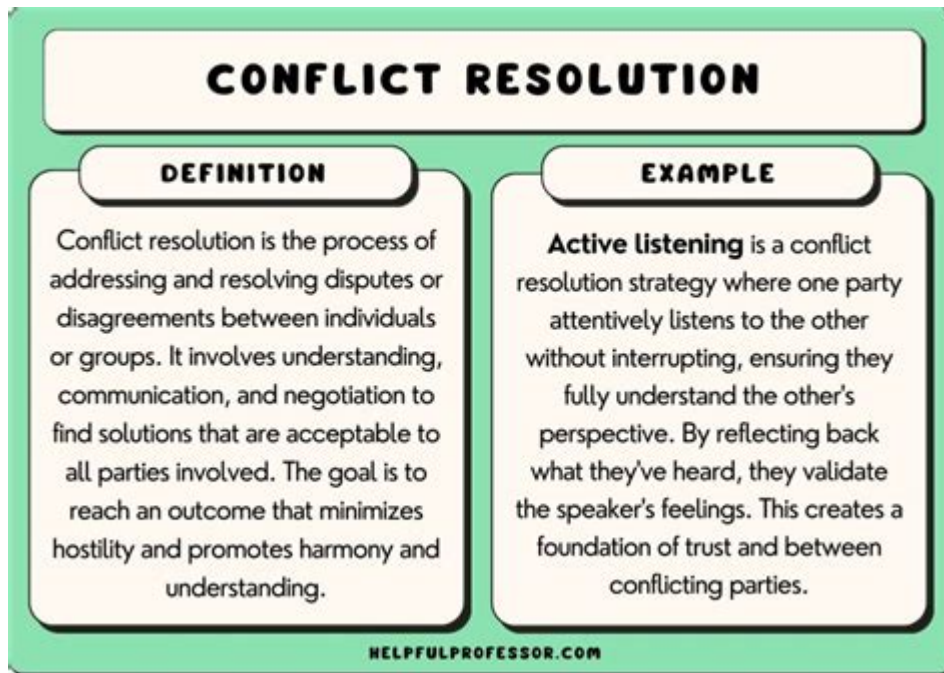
CONFLICT RESOLUTION

DEFINITION

Conflict resolution is the process of addressing and resolving disputes or disagreements between individuals or groups. It involves understanding, communication, and negotiation to find solutions that are acceptable to all parties involved. The goal is to reach an outcome that minimizes hostility and promotes harmony and understanding.

EXAMPLE

**Active listening** is a conflict resolution strategy where one party attentively listens to the other without interrupting, ensuring they fully understand the other's perspective. By reflecting back what they've heard, they validate the speaker's feelings. This creates a foundation of trust and between conflicting parties.

HELPFULPROFESSOR.COM